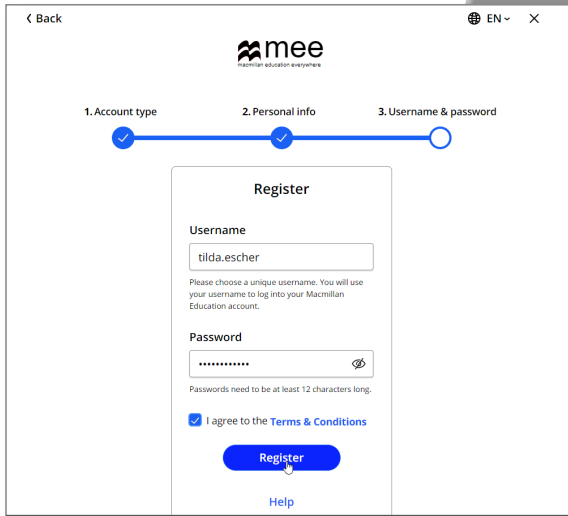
Back

EN

mee
macmillan education everywhere

1. Account type

2. Personal info

3. Username & password

Register

Username

tilda.escher

Please choose a unique username. You will use your username to log into your Macmillan Education account.

Password

••••••••••••

Passwords need to be at least 12 characters long.

I agree to the Terms & Conditions

Register

Help